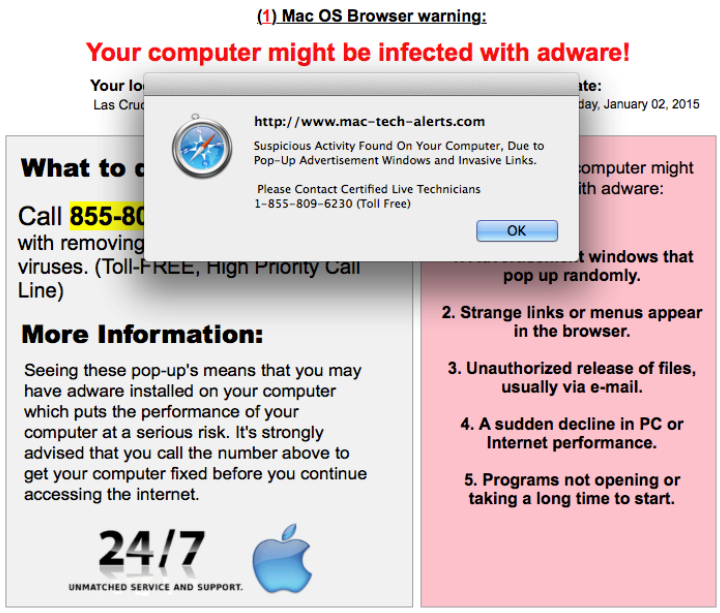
(1) Mac OS Browser warning:

Your computer might be infected with adware!

Your lo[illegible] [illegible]ate:
Las Cruc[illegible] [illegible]day, January 02, 2015

http://www.mac-tech-alerts.com

Suspicious Activity Found On Your Computer, Due to Pop-Up Advertisement Windows and Invasive Links.

Please Contact Certified Live Technicians
1-855-809-6230 (Toll Free)

OK

What to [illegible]

Call 855-80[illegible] with removing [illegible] viruses. (Toll-FREE, High Priority Call Line)

More Information:

Seeing these pop-up's means that you may have adware installed on your computer which puts the performance of your computer at a serious risk. It's strongly advised that you call the number above to get your computer fixed before you continue accessing the internet.

24/7
UNMATCHED SERVICE AND SUPPORT.

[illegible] computer might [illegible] with adware:

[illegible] windows that pop up randomly.

2. Strange links or menus appear in the browser.

3. Unauthorized release of files, usually via e-mail.

4. A sudden decline in PC or Internet performance.

5. Programs not opening or taking a long time to start.